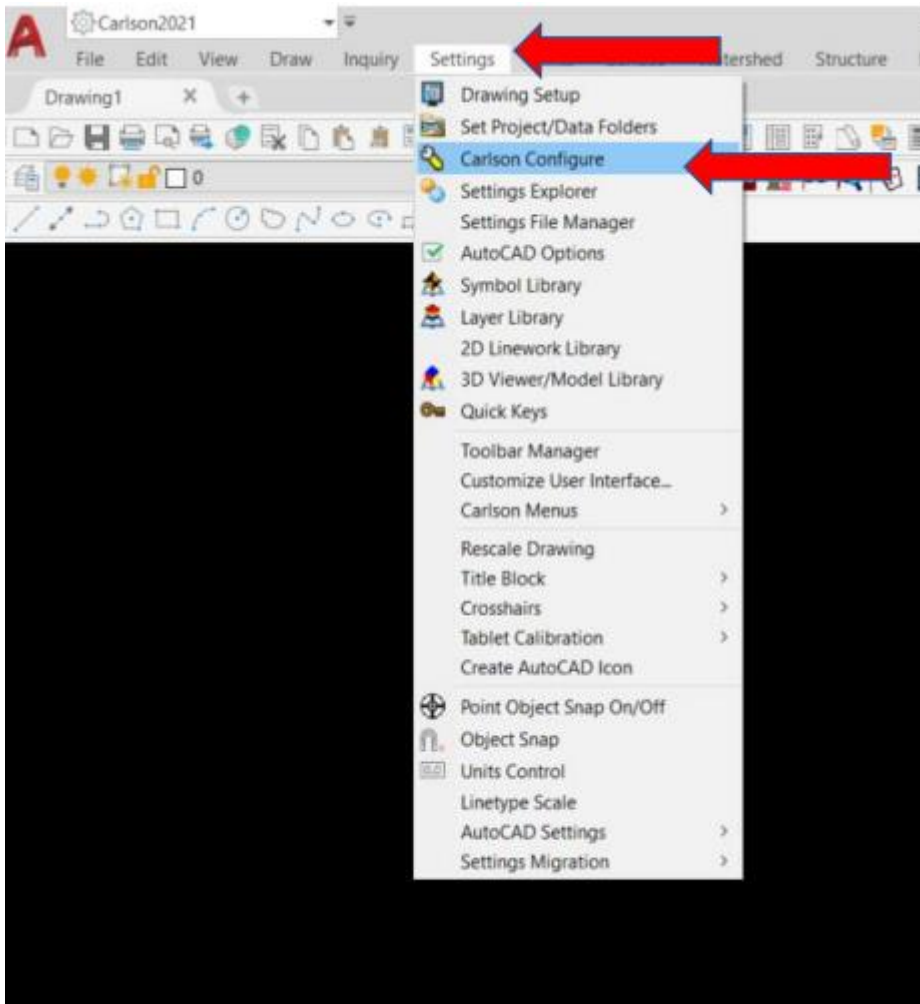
Carlson2021

File Edit View Draw Inquiry Settings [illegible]tershed Structure

Drawing1

0

Drawing Setup
Set Project/Data Folders
Carlson Configure
Settings Explorer
Settings File Manager
AutoCAD Options
Symbol Library
Layer Library
2D Linework Library
3D Viewer/Model Library
Quick Keys
Toolbar Manager
Customize User Interface...
Carlson Menus
Rescale Drawing
Title Block
Crosshairs
Tablet Calibration
Create AutoCAD Icon
Point Object Snap On/Off
Object Snap
Units Control
Linetype Scale
AutoCAD Settings
Settings Migration